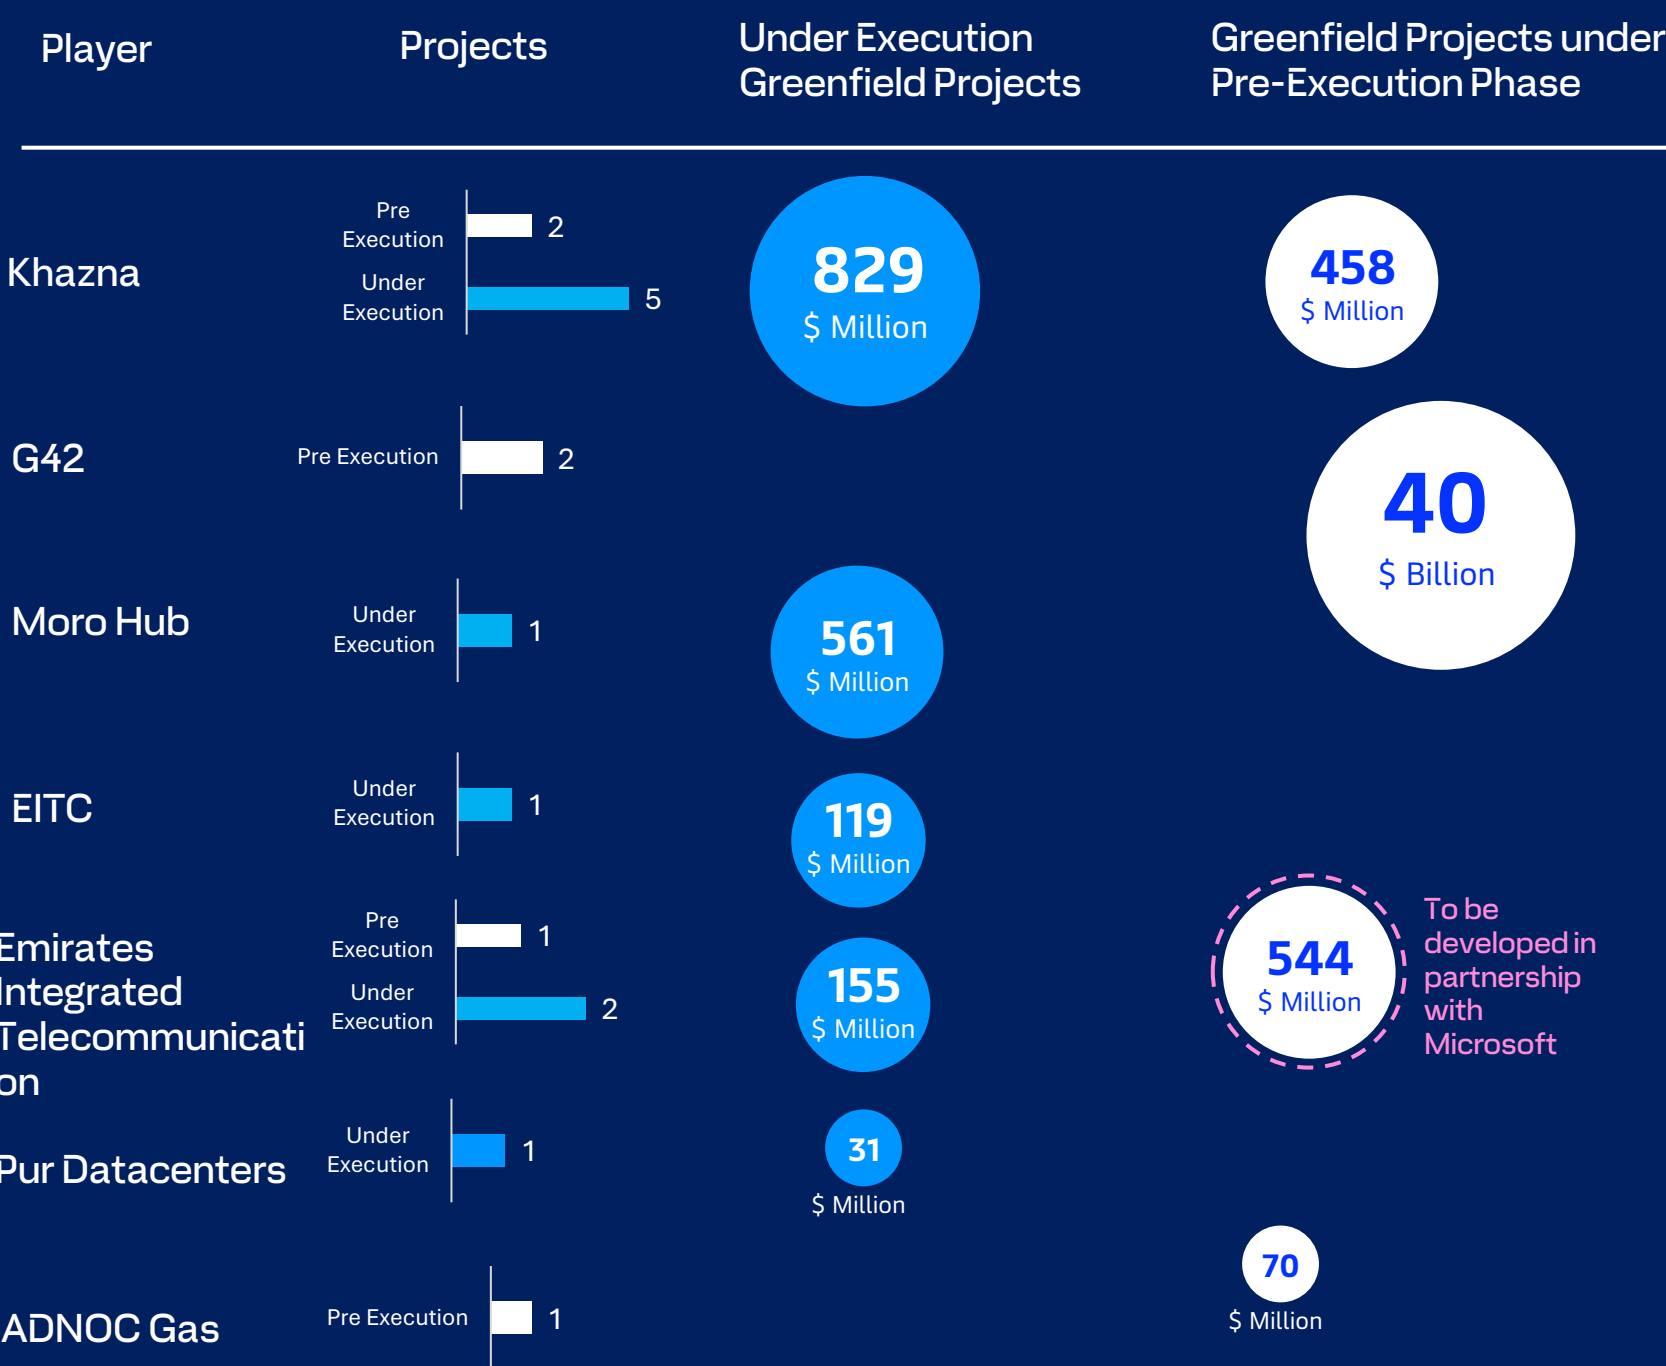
| Player | Projects | Under Execution Greenfield Projects | Greenfield Projects under Pre-Execution Phase |
|---|---|---|---|
| Khazna | Pre Execution 2; Under Execution 5 | 829 \$ Million | 458 \$ Million |
| G42 | Pre Execution 2 | | 40 \$ Billion |
| Moro Hub | Under Execution 1 | 561 \$ Million | |
| EITC | Under Execution 1 | 119 \$ Million | |
| Emirates Integrated Telecommunication | Pre Execution 1; Under Execution 2 | 155 \$ Million | 544 \$ Million To be developed in partnership with Microsoft |
| Pur Datacenters | Under Execution 1 | 31 \$ Million | |
| ADNOC Gas | Pre Execution 1 | | 70 \$ Million |